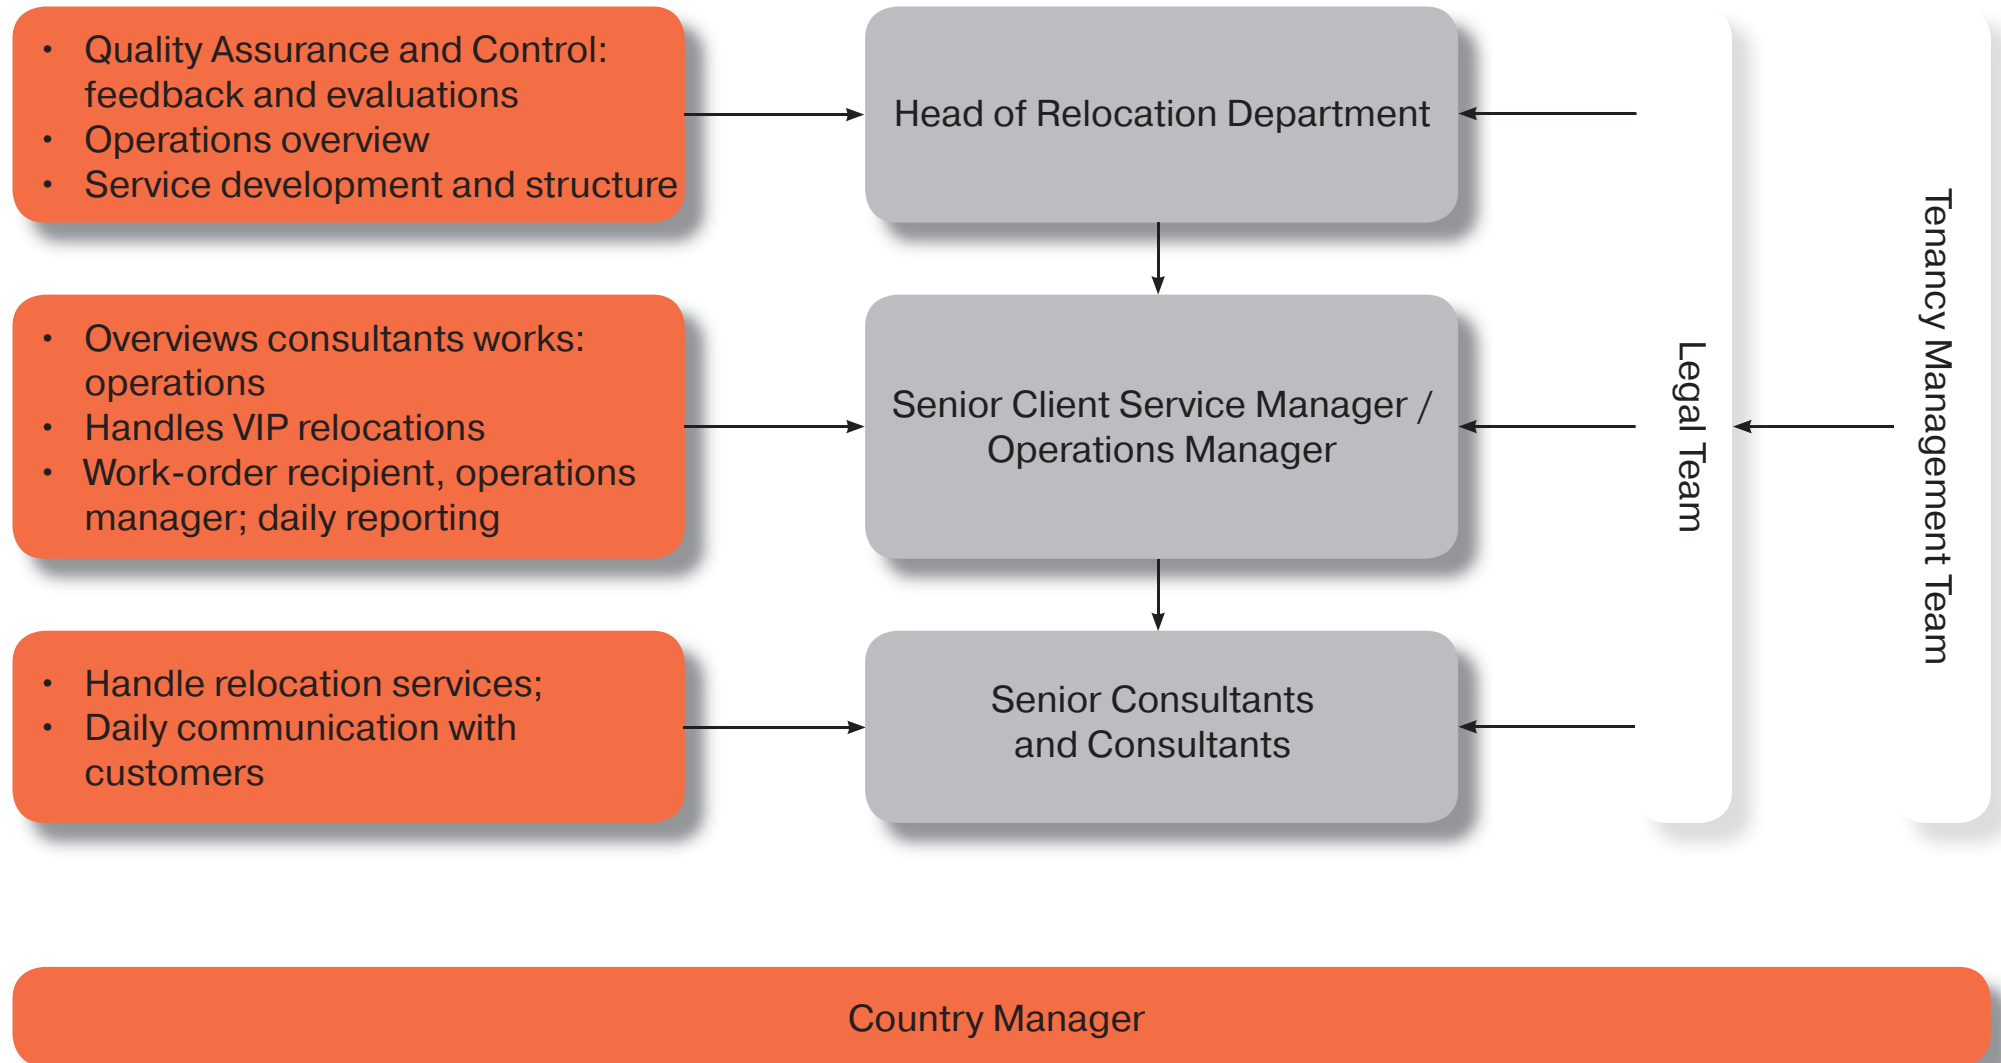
- Quality Assurance and Control: feedback and evaluations
- Operations overview
- Service development and structure

Head of Relocation Department

- Overviews consultants works: operations
- Handles VIP relocations
- Work-order recipient, operations manager; daily reporting

Senior Client Service Manager / Operations Manager

- Handle relocation services;
- Daily communication with customers

Senior Consultants and Consultants

Legal Team

Tenancy Management Team

Country Manager